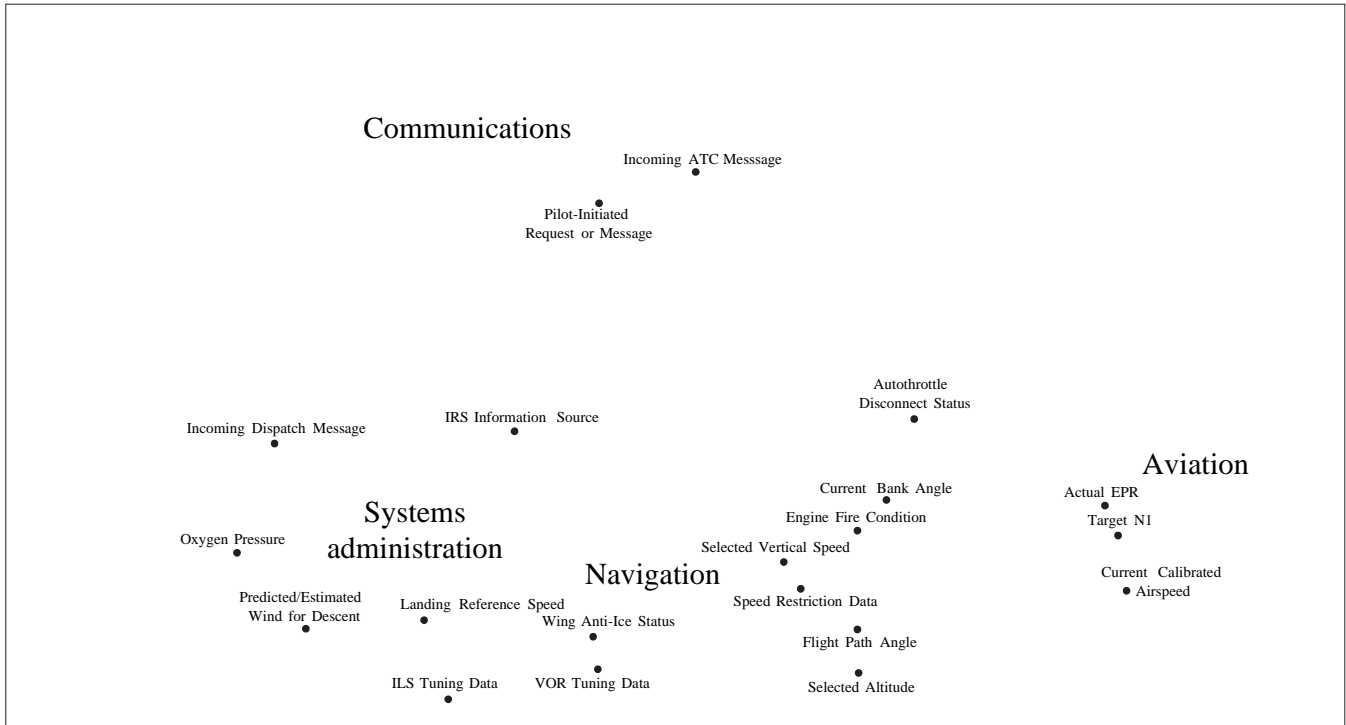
Communications

Incoming ATC Messsage

Pilot-Initiated Request or Message

Autothrottle Disconnect Status

Incoming Dispatch Message

IRS Information Source

Aviation

Current Bank Angle

Actual EPR

Engine Fire Condition

Target N1

Systems administration

Oxygen Pressure

Selected Vertical Speed

Navigation

Current Calibrated Airspeed

Predicted/Estimated Wind for Descent

Landing Reference Speed

Speed Restriction Data

Wing Anti-Ice Status

Flight Path Angle

ILS Tuning Data

VOR Tuning Data

Selected Altitude